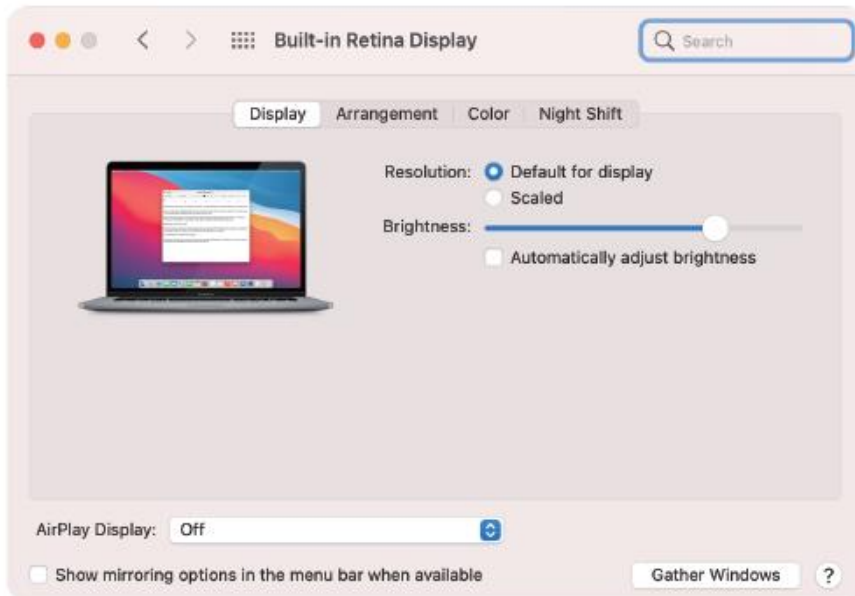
Built-in Retina Display

Search

Display | Arrangement | Color | Night Shift

Resolution: Default for display
Scaled

Brightness:

Automatically adjust brightness

AirPlay Display: Off

Show mirroring options in the menu bar when available

Gather Windows

?